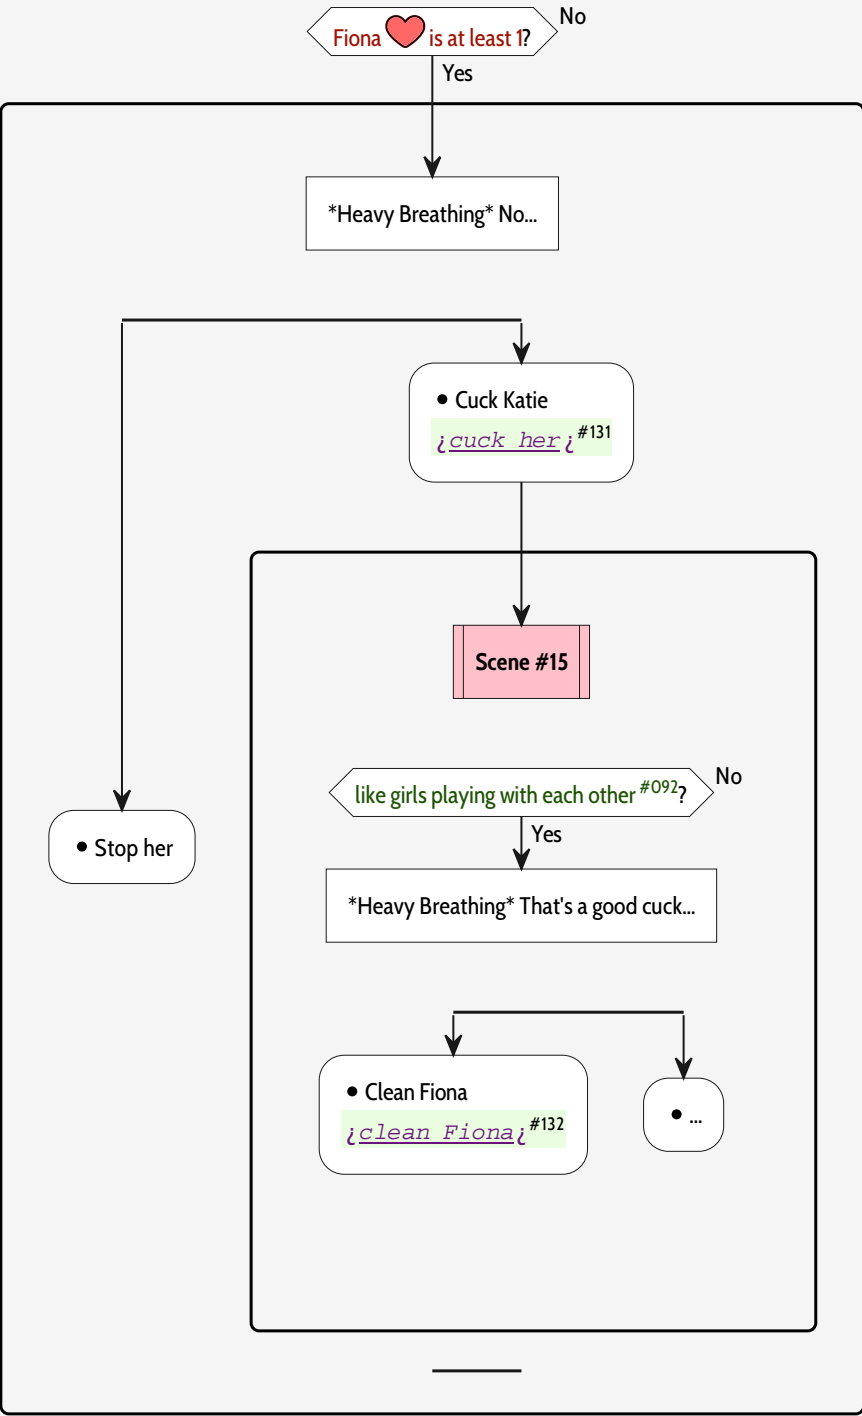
Fiona ♥ is at least 1? No
Yes

*Heavy Breathing* No...

• Cuck Katie
¿cuck her¿ #131

Scene #15

like girls playing with each other #092? No
Yes

*Heavy Breathing* That's a good cuck...

• Clean Fiona
¿clean Fiona¿ #132

• ...

• Stop her